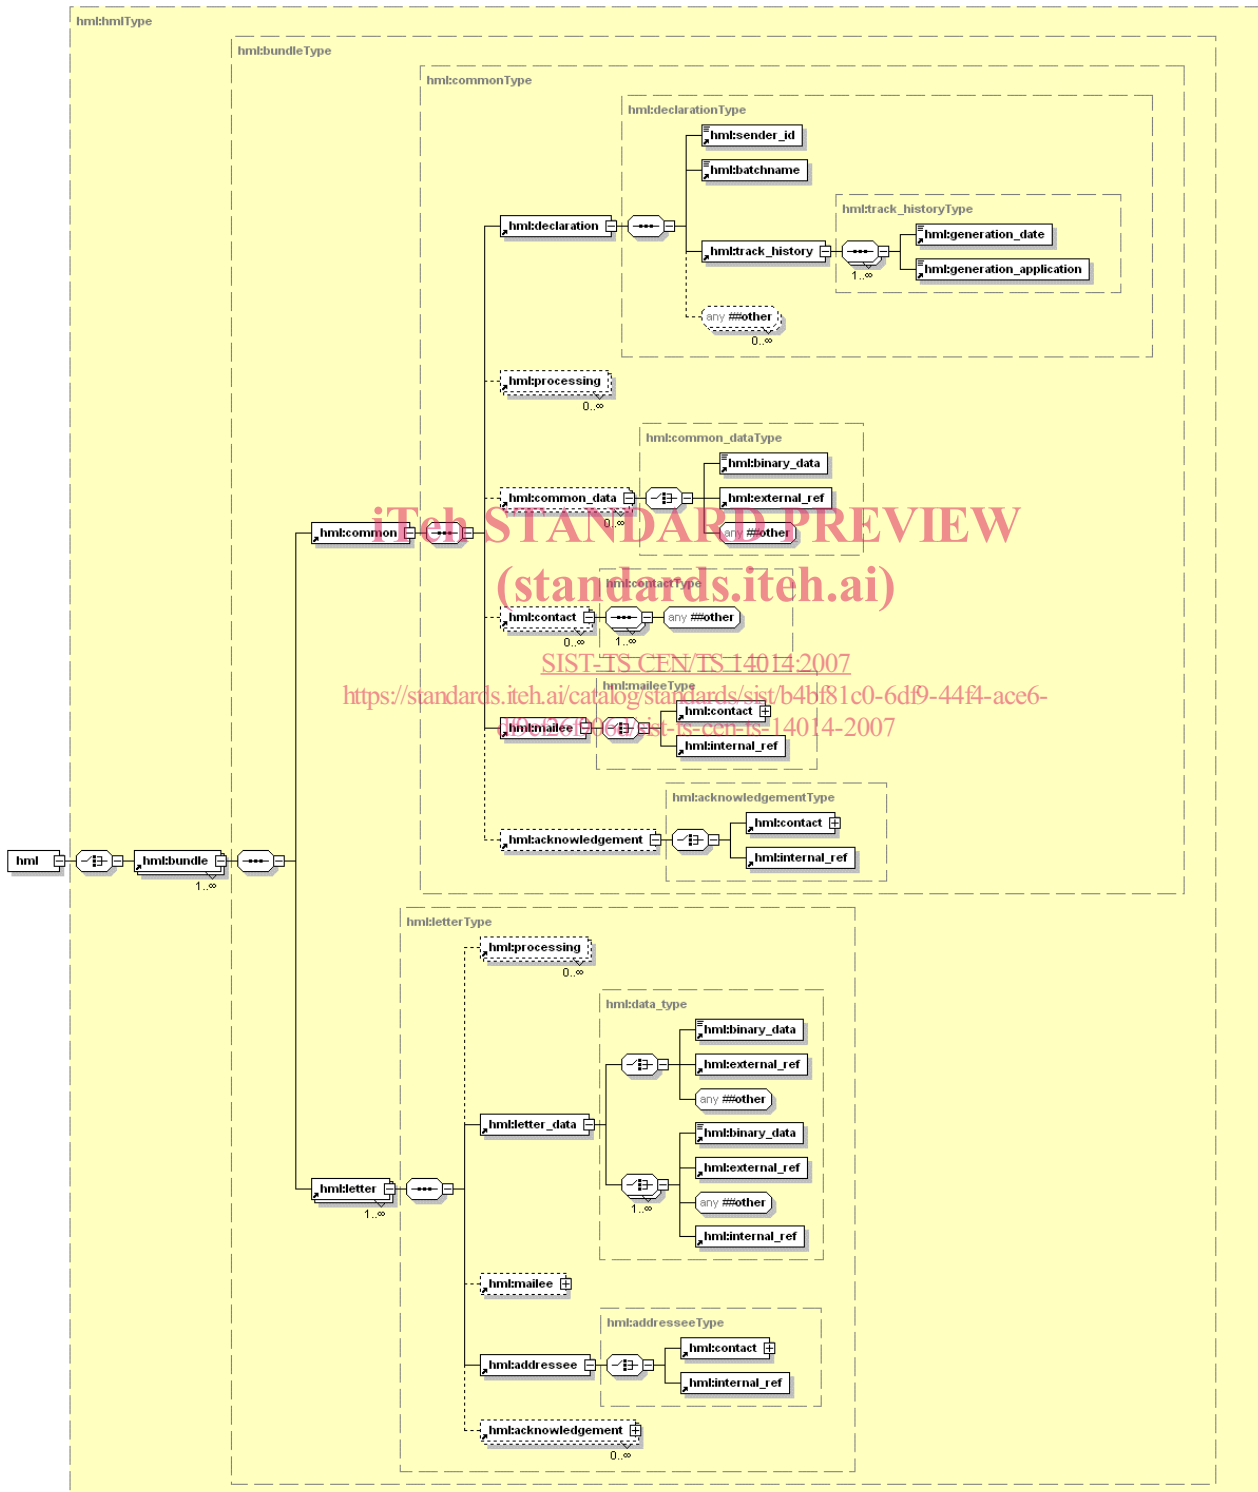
hml:hmlType

hml:bundleType

hml:commonType

hml:declarationType

hml:sender_id

hml:batchname

hml:track_historyType

hml:declaration

hml:track_history

hml:generation_date

hml:generation_application

1..∞

any ##other

0..∞

hml:processing

0..∞

hml:common_dataType

hml:binary_data

hml:common_data

hml:external_ref

0..∞

hml:common

any ##other

iTeh STANDARD PREVIEW
(standards.iteh.ai)

hml:contactType

hml:contact

any ##other

0..∞

1..∞

SIST-TS CEN/TS 14014:2007
https://standards.iteh.ai/catalog/standards/sist/b4bf81c0-6df9-44f4-ace6-
1f0cf26f0060/sist-ts-cen-ts-14014-2007

hml:maileeType

hml:contact

hml:mailee

hml:internal_ref

hml:acknowledgementType

hml:contact

hml:acknowledgement

hml:internal_ref

hml

hml:bundle

1..∞

hml:letterType

hml:processing

0..∞

hml:data_type

hml:binary_data

hml:external_ref

any ##other

hml:letter_data

hml:binary_data

hml:external_ref

any ##other

hml:letter

1..∞

1..∞

hml:internal_ref

hml:mailee

hml:addresseeType

hml:contact

hml:addressee

hml:internal_ref

hml:acknowledgement

0..∞